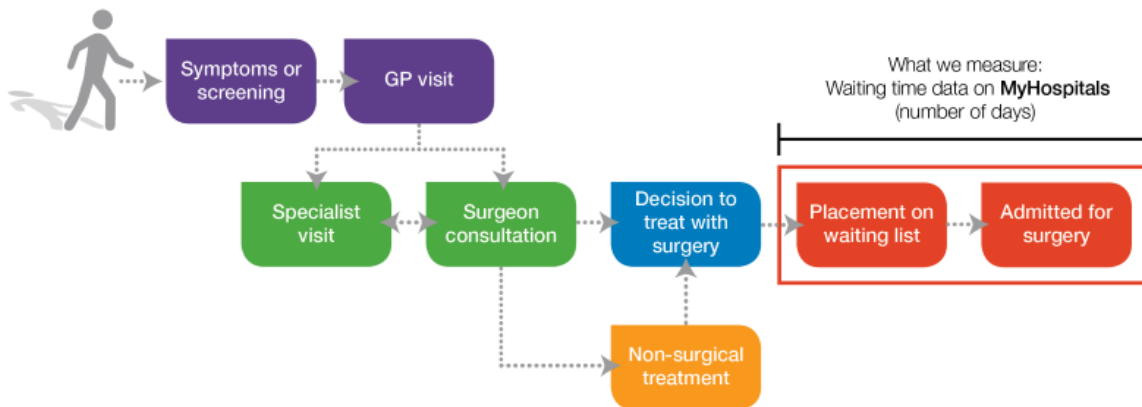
Symptoms or screening

GP visit

What we measure:
Waiting time data on **MyHospitals**
(number of days)

Specialist visit

Surgeon consultation

Decision to treat with surgery

Placement on waiting list

Admitted for surgery

Non-surgical treatment